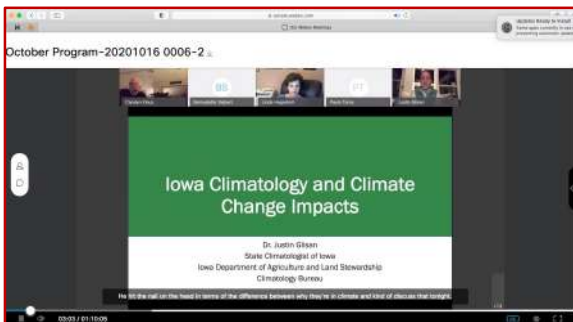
October Program-20201016 0006-2

BS

PT

Iowa Climatology and Climate Change Impacts

Dr. Justin Glisan
State Climatologist of Iowa
Iowa Department of Agriculture and Land Stewardship
Climatology Bureau

He hit the nail on the head in terms of the difference between why they're in climate and kind of discuss that tonight.

03:03 / 01:10:09